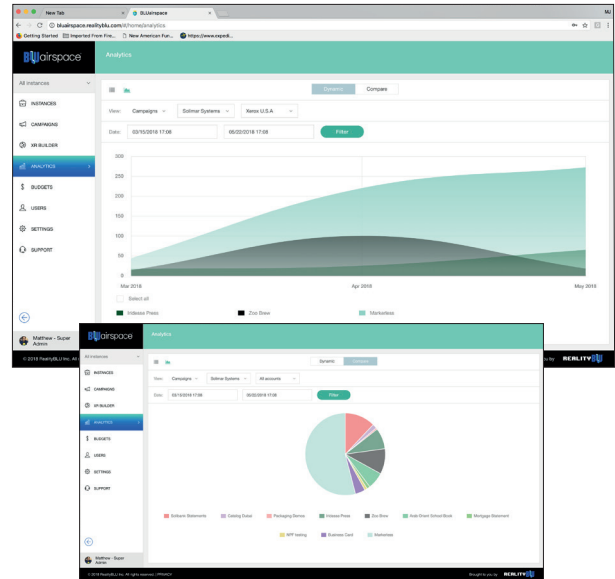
New Tab
BLUairspace
bluairspace.realityblu.com/#/home/analytics
Getting Started
Imported From Fire...
New American Fun...
https://www.expedi...
BLUairspace
Analytics
All instances
INSTANCES
CAMPAIGNS
XR BUILDER
ANALYTICS
BUDGETS
USERS
SETTINGS
SUPPORT
Dynamic
Compare
View:
Campaigns
Solimar Systems
Xerox U.S.A
Date:
03/15/2018 17:08
06/22/2018 17:08
Filter
300
250
200
150
100
50
0
Mar 2018
Apr 2018
May 2018
Select all
Intiasso Press
Zoo Brew
Marketinex
Matthew - Super Admin
© 2018 RealityBLU Inc. All

BLUairspace
Analytics
All instances
INSTANCES
CAMPAIGNS
XR BUILDER
ANALYTICS
BUDGETS
USERS
SETTINGS
SUPPORT
Dynamic
Compare
View:
Campaigns
Solimar Systems
All accounts
Date:
03/15/2018 17:08
06/22/2018 17:08
Filter
Software Statements
Catalog Output
Packaging Demos
Intiasso Press
Zoo Brew
Hole Direct School Book
Mortgage Statement
NFP training
Business Card
Marketinex
Matthew - Super Admin
© 2018 RealityBLU Inc. All rights reserved. | PRIVACY
Brought to you by
REALITYBLU